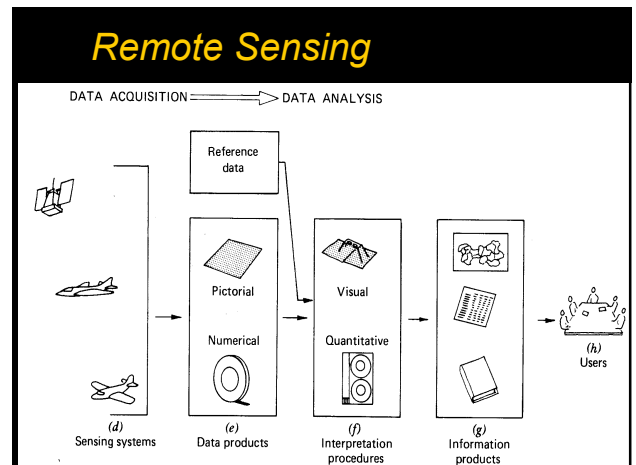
Remote Sensing

DATA ACQUISITION ⟹ DATA ANALYSIS

Reference data

Pictorial

Numerical

Visual

Quantitative

(d)
Sensing systems

(e)
Data products

(f)
Interpretation procedures

(g)
Information products

(h)
Users